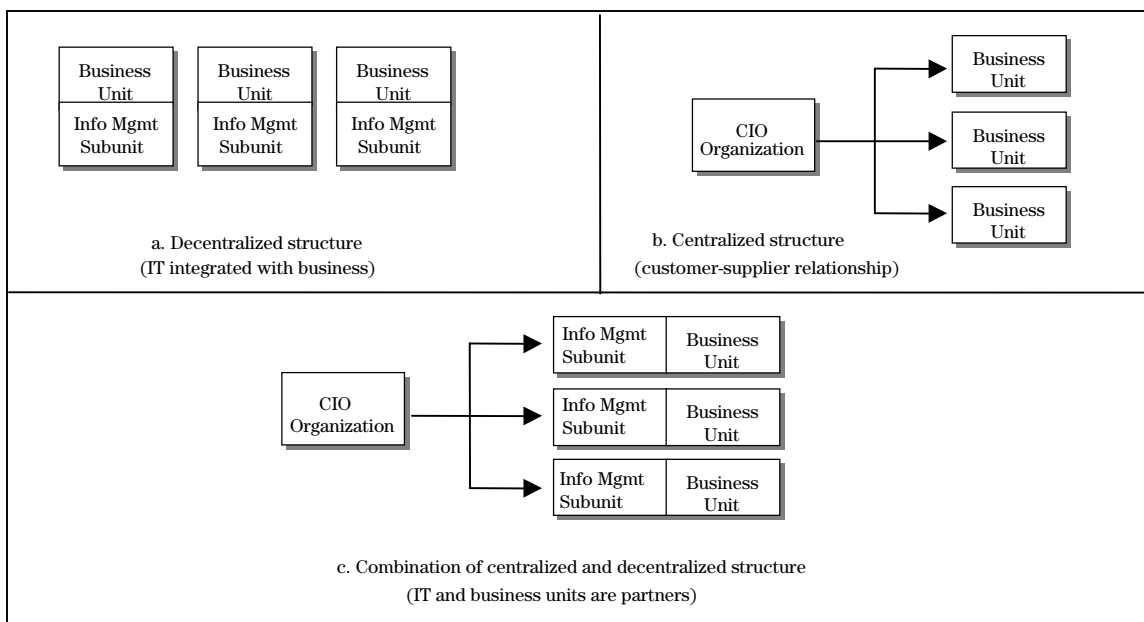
Business Unit
Info Mgmt Subunit

Business Unit
Info Mgmt Subunit

Business Unit
Info Mgmt Subunit

a. Decentralized structure
(IT integrated with business)

CIO Organization

Business Unit

Business Unit

Business Unit

b. Centralized structure
(customer-supplier relationship)

CIO Organization

Info Mgmt Subunit | Business Unit

Info Mgmt Subunit | Business Unit

Info Mgmt Subunit | Business Unit

c. Combination of centralized and decentralized structure
(IT and business units are partners)